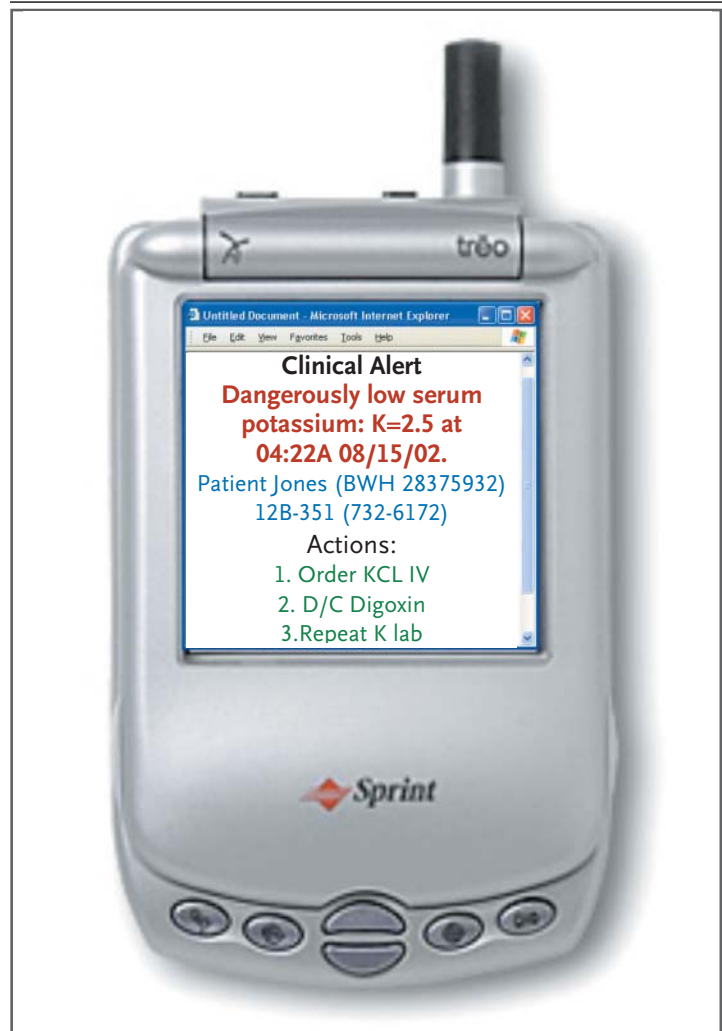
treo

Untitled Document - Microsoft Internet Explorer

File Edit View Favorites Tools Help

Clinical Alert
Dangerously low serum potassium: K=2.5 at 04:22A 08/15/02.
Patient Jones (BWH 28375932)
12B-351 (732-6172)
Actions:
1. Order KCL IV
2. D/C Digoxin
3.Repeat K lab

Sprint